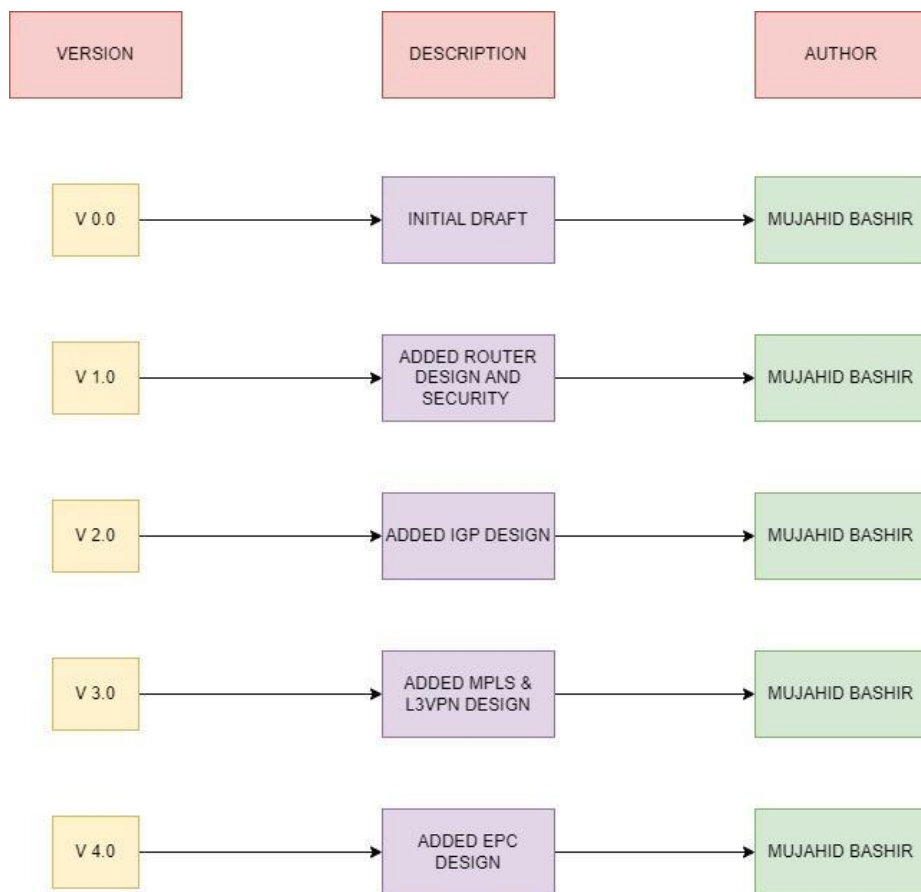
VERSION

DESCRIPTION

AUTHOR

V 0.0

INITIAL DRAFT

MUJAHID BASHIR

V 1.0

ADDED ROUTER DESIGN AND SECURITY

MUJAHID BASHIR

V 2.0

ADDED IGP DESIGN

MUJAHID BASHIR

V 3.0

ADDED MPLS & L3VPN DESIGN

MUJAHID BASHIR

V 4.0

ADDED EPC DESIGN

MUJAHID BASHIR